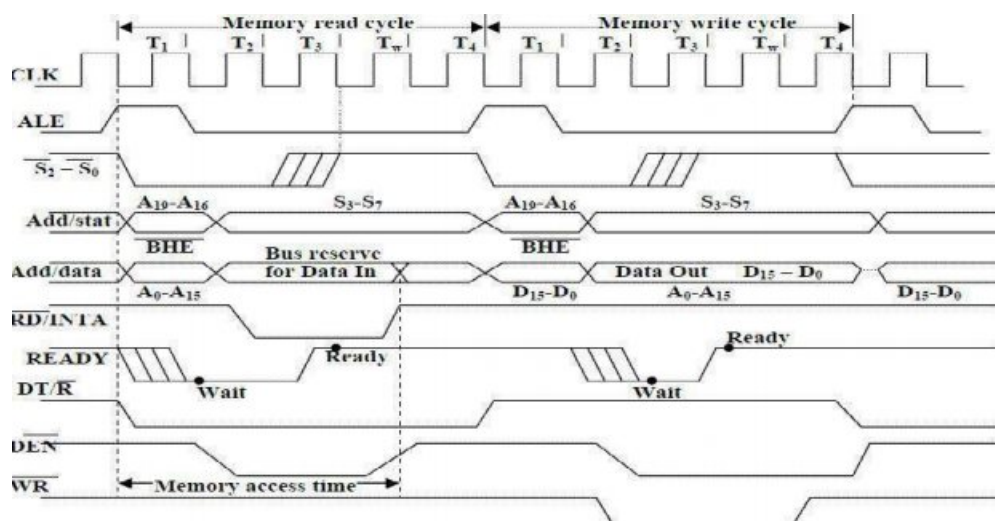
Memory read cycle
Memory write cycle
$T_1$ $T_2$ $T_3$ $T_w$ $T_4$ $T_1$ $T_2$ $T_3$ $T_w$ $T_4$
CLK
ALE
$\overline{S_2} - \overline{S_0}$
Add/stat
$A_{19}$-$A_{16}$
$S_3$-$S_7$
$A_{19}$-$A_{16}$
$S_3$-$S_7$
$\overline{BHE}$
$\overline{BHE}$
Add/data
Bus reserve for Data In
Data Out $D_{15} - D_0$
$A_0$-$A_{15}$
$D_{15}$-$D_0$
$A_0$-$A_{15}$
$D_{15}$-$D_0$
$\overline{RD}/\overline{INTA}$
READY
Ready
Wait
Ready
Wait
$DT/\overline{R}$
$\overline{DEN}$
$\overline{WR}$
Memory access time